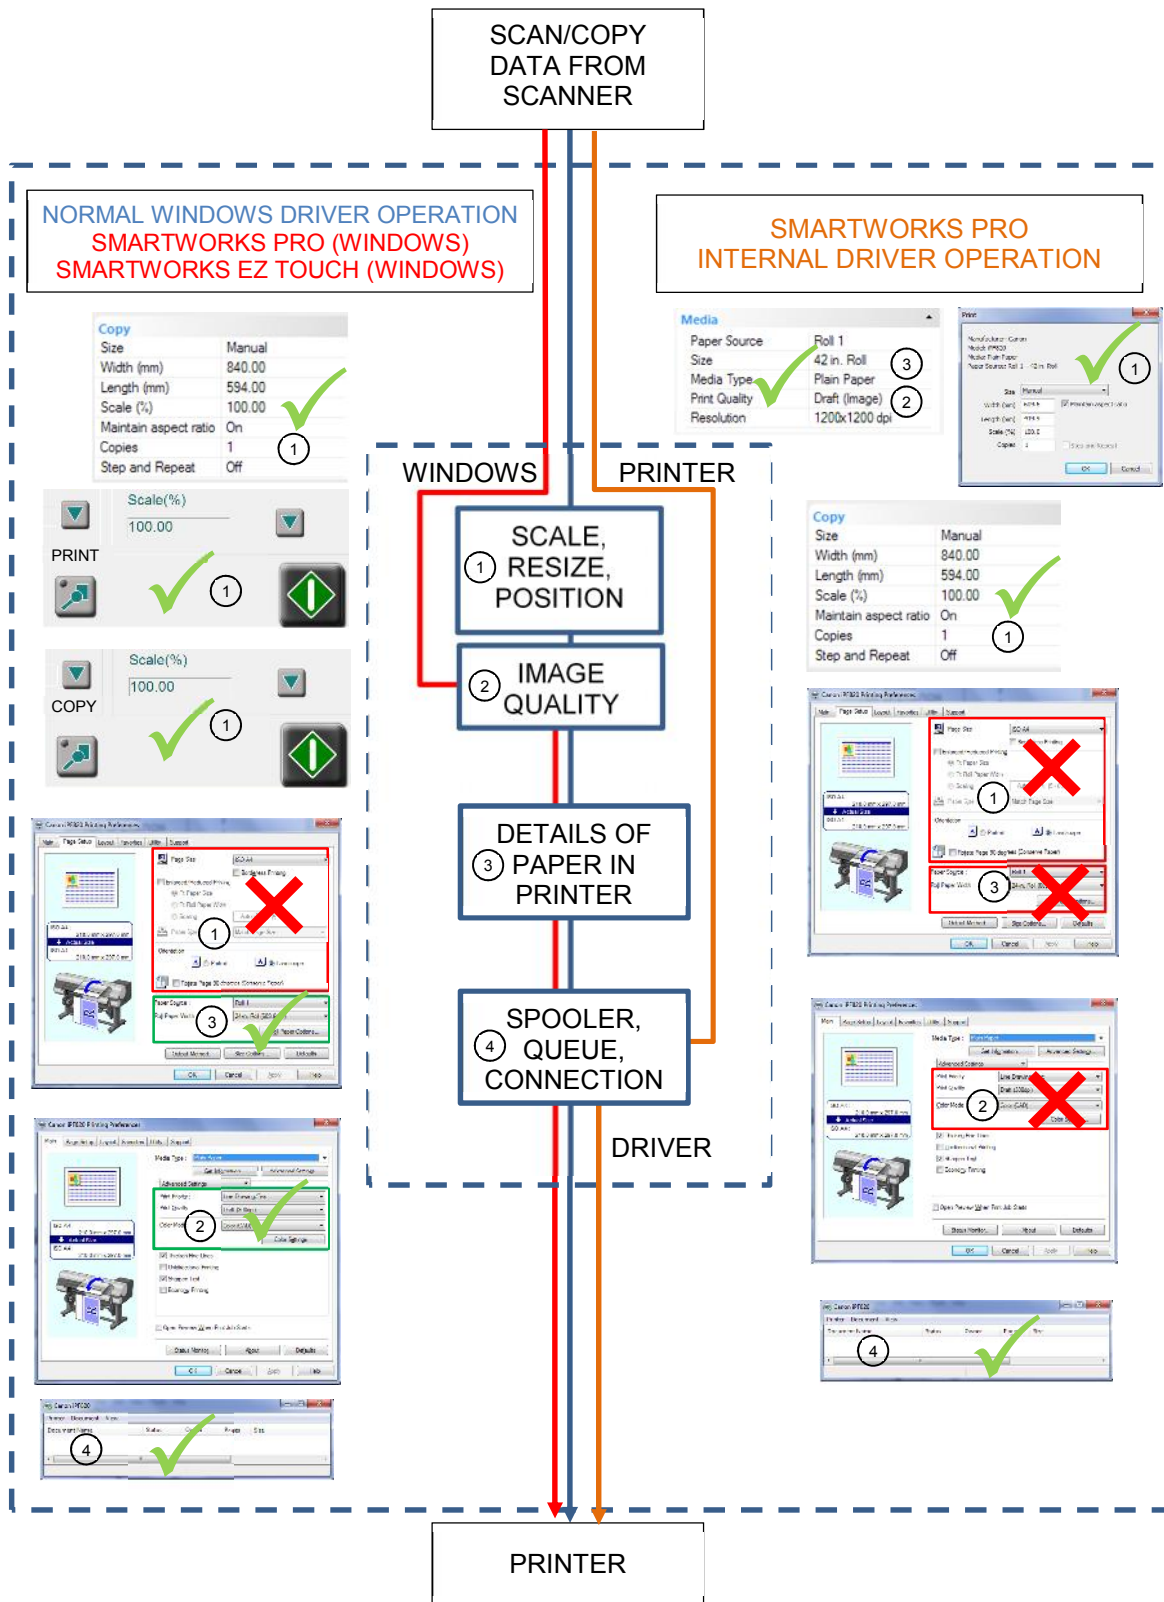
SCAN/COPY DATA FROM SCANNER

NORMAL WINDOWS DRIVER OPERATION
SMARTWORKS PRO (WINDOWS)
SMARTWORKS EZ TOUCH (WINDOWS)

SMARTWORKS PRO
INTERNAL DRIVER OPERATION

| Copy | |
|---|---|
| Size | Manual |
| Width (mm) | 840.00 |
| Length (mm) | 594.00 |
| Scale (%) | 100.00 |
| Maintain aspect ratio | On |
| Copies | 1 |
| Step and Repeat | Off |

1

| Media | |
|---|---|
| Paper Source | Roll 1 |
| Size | 42 in. Roll |
| Media Type | Plain Paper |
| Print Quality | Draft (Image) |
| Resolution | 1200x1200 dpi |

3
2

Print
1

Scale(%)
100.00
PRINT
1

Scale(%)
100.00
COPY
1

WINDOWS
PRINTER

1 SCALE, RESIZE, POSITION

2 IMAGE QUALITY

3 DETAILS OF PAPER IN PRINTER

4 SPOOLER, QUEUE, CONNECTION

DRIVER

| Copy | |
|---|---|
| Size | Manual |
| Width (mm) | 840.00 |
| Length (mm) | 594.00 |
| Scale (%) | 100.00 |
| Maintain aspect ratio | On |
| Copies | 1 |
| Step and Repeat | Off |

1

1
3

1
3

2

2

4

4

PRINTER